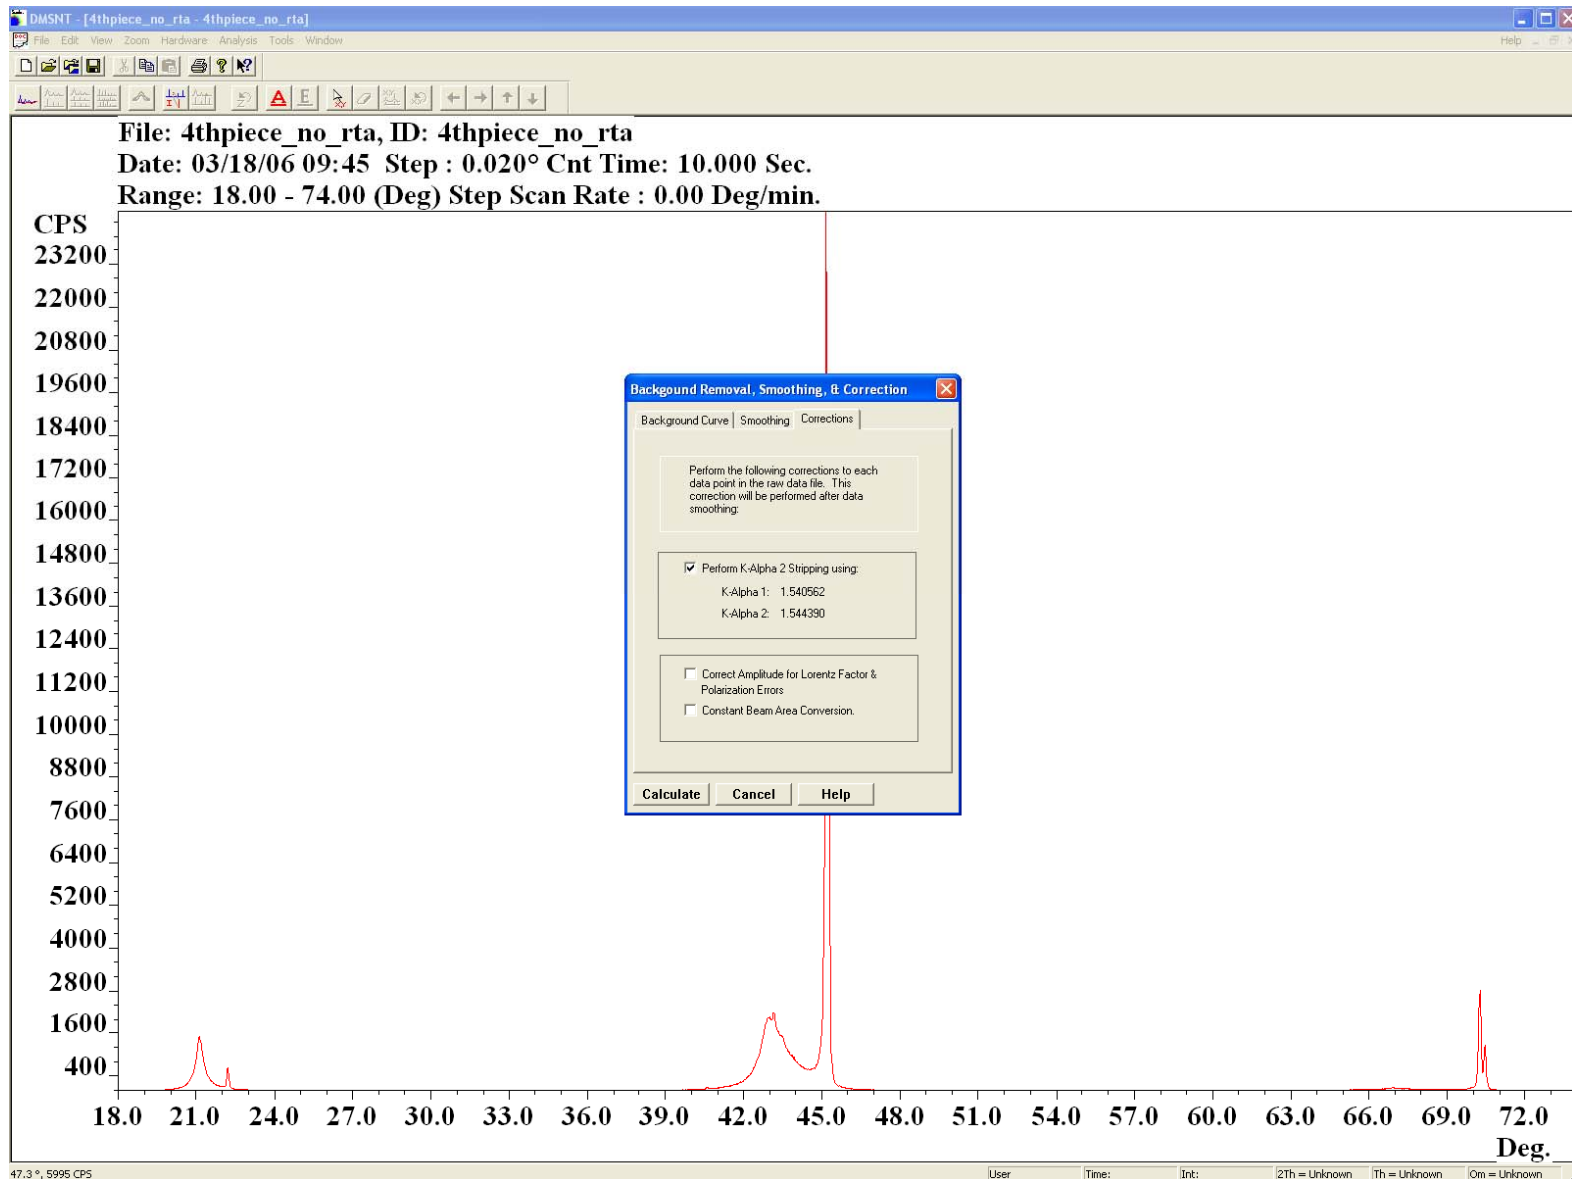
DMSNT - [4thpiece_no_rta - 4thpiece_no_rta]

File Edit View Zoom Hardware Analysis Tools Window Help

A E

File: 4thpiece_no_rta, ID: 4thpiece_no_rta
Date: 03/18/06 09:45 Step : 0.020° Cnt Time: 10.000 Sec.
Range: 18.00 - 74.00 (Deg) Step Scan Rate : 0.00 Deg/min.

CPS
23200
22000
20800
19600
18400
17200
16000
14800
13600
12400
11200
10000
8800
7600
6400
5200
4000
2800
1600
400

18.0 21.0 24.0 27.0 30.0 33.0 36.0 39.0 42.0 45.0 48.0 51.0 54.0 57.0 60.0 63.0 66.0 69.0 72.0
Deg.

Backgound Removal, Smoothing, & Correction

Background Curve | Smoothing | Corrections

Perform the following corrections to each data point in the raw data file. This correction will be performed after data smoothing:

Perform K-Alpha 2 Stripping using:
K-Alpha 1: 1.540562
K-Alpha 2: 1.544390

Correct Amplitude for Lorentz Factor & Polarization Errors
Constant Beam Area Conversion.

Calculate Cancel Help

47.3 °, 5995 CPS | User | Time: | Int: | 2Th = Unknown | Th = Unknown | Om = Unknown